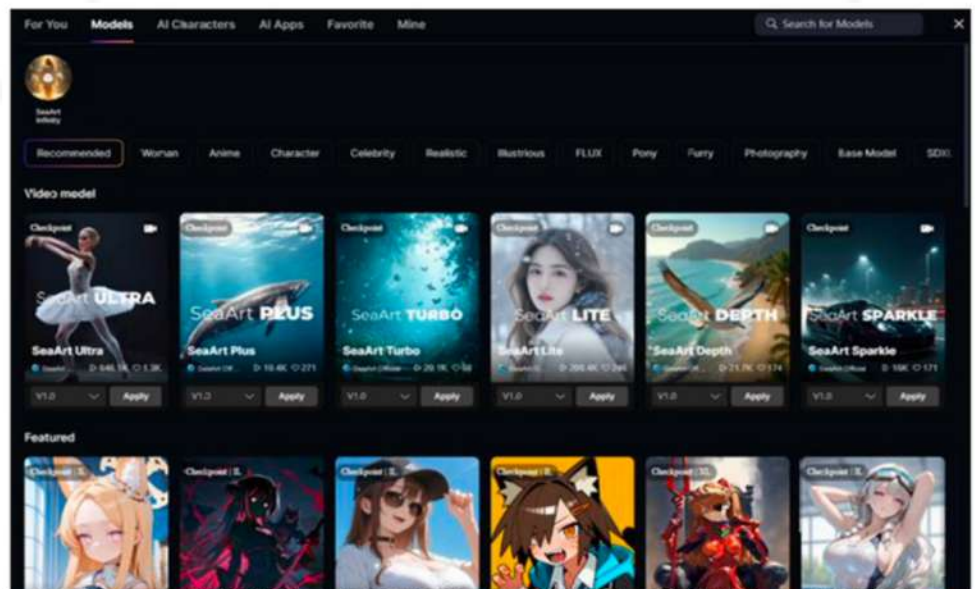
For You Models AI Characters AI Apps Favorite Mine

Search for Models

SeaArt Infinity

Recommended Woman Anime Character Celebrity Realistic Illustrious FLUX Pony Furry Photography Base Model SDXL

Video model

Checkpoint
SeaArt ULTRA
SeaArt Ultra
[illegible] 546.1K 1.3K
V1.0 Apply

Checkpoint
SeaArt PLUS
SeaArt Plus
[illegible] 19.4K 271
V1.0 Apply

Checkpoint
SeaArt TURBO
SeaArt Turbo
SeaArt Official 20.1K 58
V1.0 Apply

Checkpoint
SeaArt LITE
SeaArt Lite
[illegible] 286.4K 246
V1.0 Apply

Checkpoint
SeaArt DEPTH
SeaArt Depth
SeaArt Official 21.7K 174
V1.0 Apply

Checkpoint
SeaArt SPARKLE
SeaArt Sparkle
SeaArt Official 18K 171
V1.0 Apply

Featured

Checkpoint | IL
Checkpoint | IL
Checkpoint | IL
Checkpoint | IL
Checkpoint | XL
Checkpoint | IL